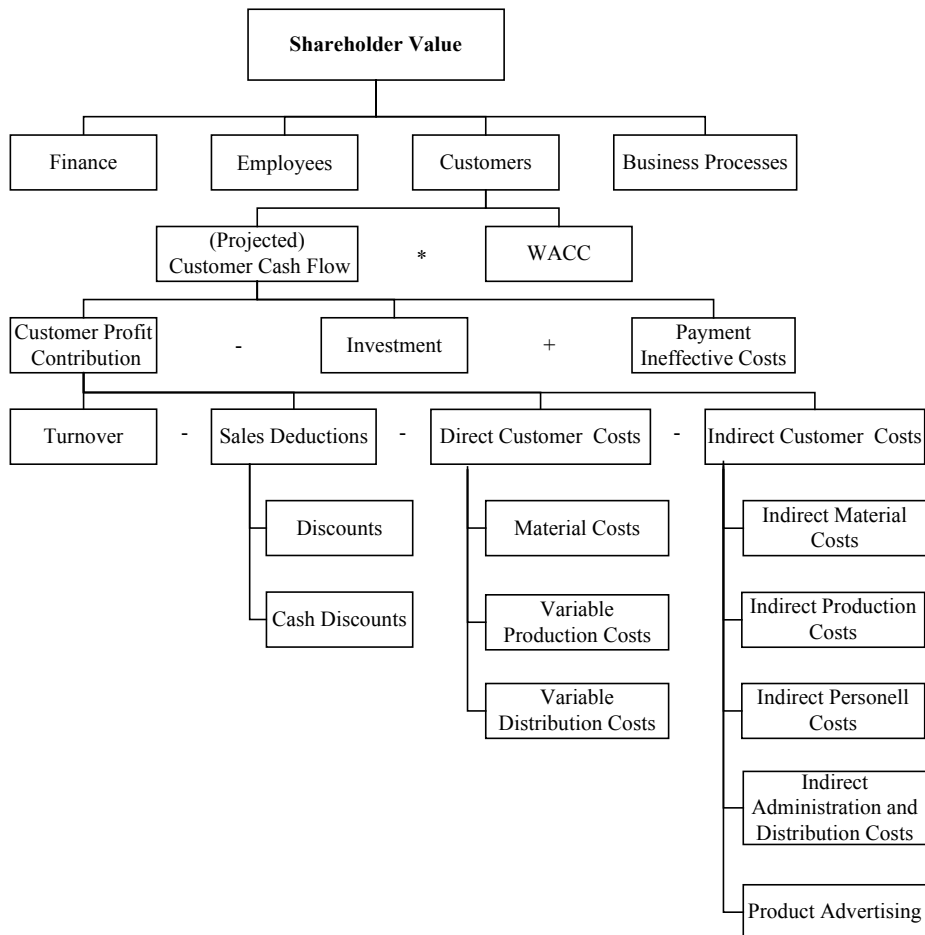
Shareholder Value

Finance

Employees

Customers

Business Processes

(Projected) Customer Cash Flow

*

WACC

Customer Profit Contribution

-

Investment

+

Payment Ineffective Costs

Turnover

-

Sales Deductions

-

Direct Customer Costs

-

Indirect Customer Costs

Discounts

Cash Discounts

Material Costs

Variable Production Costs

Variable Distribution Costs

Indirect Material Costs

Indirect Production Costs

Indirect Personell Costs

Indirect Administration and Distribution Costs

Product Advertising